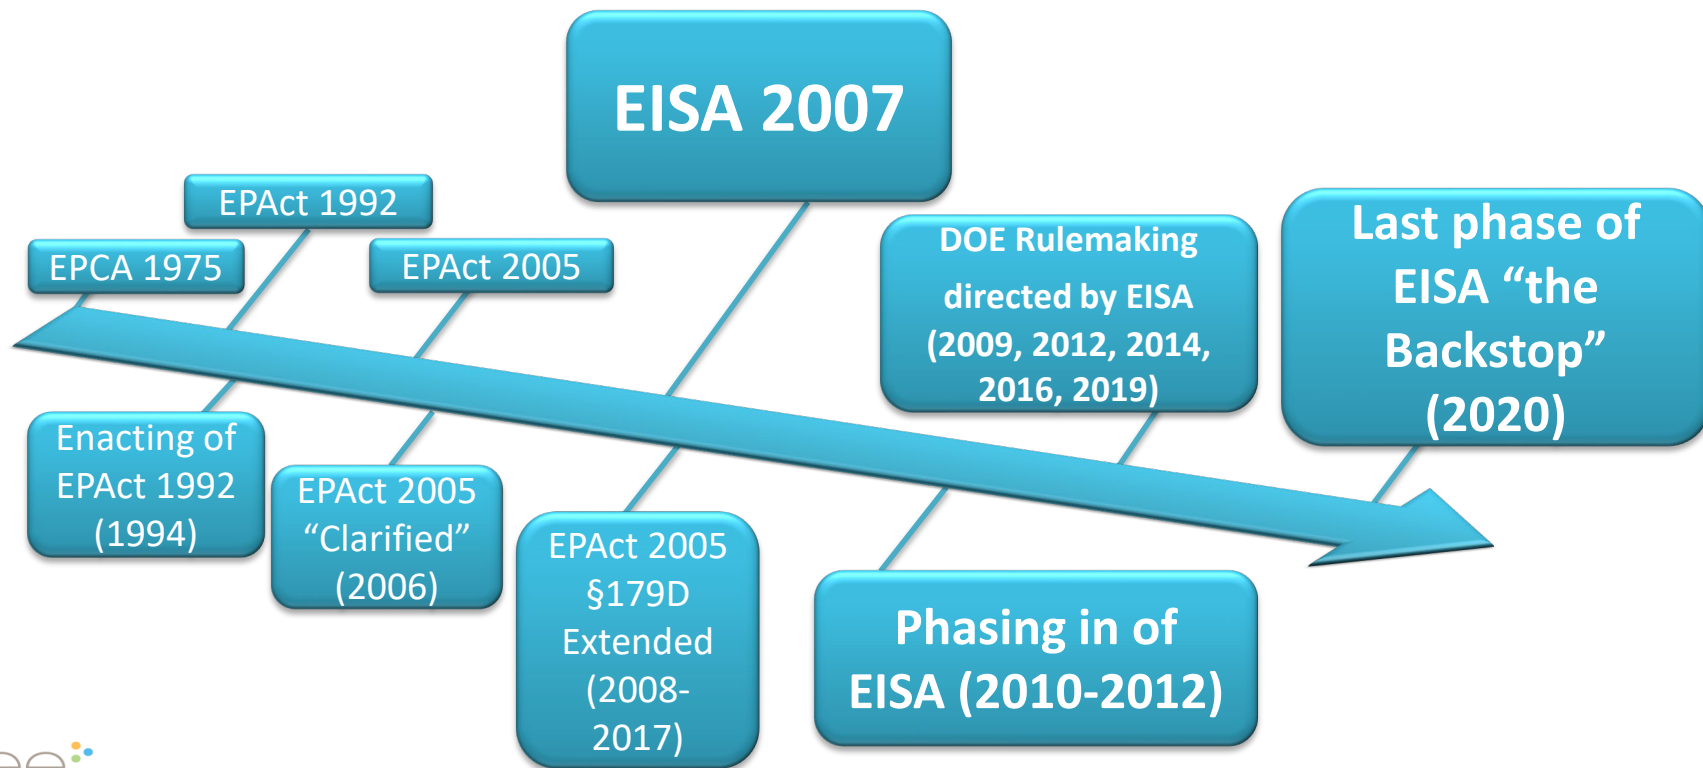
EISA 2007

EPAct 1992

EPCA 1975

EPAct 2005

DOE Rulemaking directed by EISA (2009, 2012, 2014, 2016, 2019)

Last phase of EISA “the Backstop” (2020)

Enacting of EPAct 1992 (1994)

EPAct 2005 “Clarified” (2006)

EPAct 2005 §179D Extended (2008-2017)

Phasing in of EISA (2010-2012)